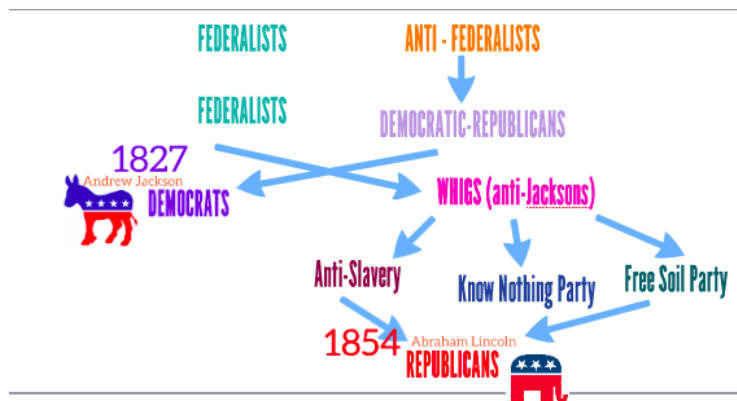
FEDERALISTS

ANTI - FEDERALISTS

FEDERALISTS

DEMOCRATIC-REPUBLICANS

1827
Andrew Jackson
DEMOCRATS

WHIGS (anti-Jacksons)

Anti-Slavery

Know Nothing Party

Free Soil Party

1854
Abraham Lincoln
REPUBLICANS